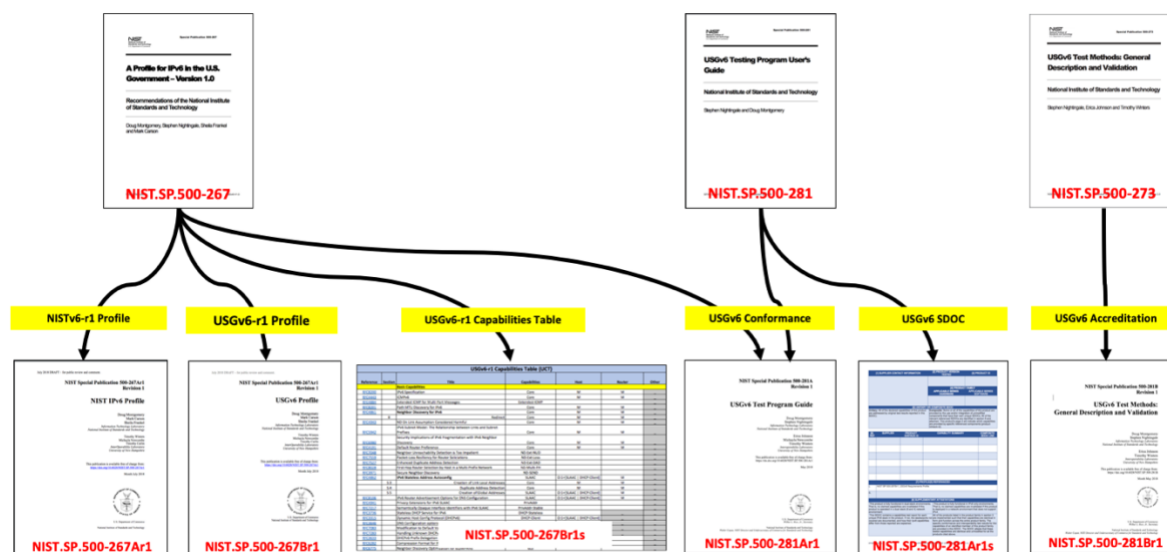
Special Publication 500-267

NIST

A Profile for IPv6 in the U.S. Government – Version 1.0

Recommendations of the National Institute of Standards and Technology

Doug Montgomery, Stephen Nightingale, Sheila Frankel and Mark Carson

NIST.SP.500-267

NIST

USGv6 Testing Program User's Guide

National Institute of Standards and Technology

Stephen Nightingale and Doug Montgomery

NIST.SP.500-281

NIST

USGv6 Test Methods: General Description and Validation

National Institute of Standards and Technology

Stephen Nightingale, Erica Johnson and Timothy Winters

NIST.SP.500-273

NISTv6-r1 Profile

USGv6-r1 Profile

USGv6-r1 Capabilities Table

USGv6 Conformance

USGv6 SDOC

USGv6 Accreditation

NIST Special Publication 500-267Ar1

NIST IPv6 Profile

NIST.SP.500-267Ar1

NIST Special Publication 500-267Br1

USGv6 Profile

NIST.SP.500-267Br1

USGv6-r1 Capabilities Table (UCT)

NIST.SP.500-267Br1s

NIST Special Publication 500-281Ar1

USGv6 Test Program Guide

NIST.SP.500-281Ar1

NIST.SP.500-281Ar1s

NIST Special Publication 500-281B

USGv6 Test Methods: General Description and Validation

NIST.SP.500-281Br1